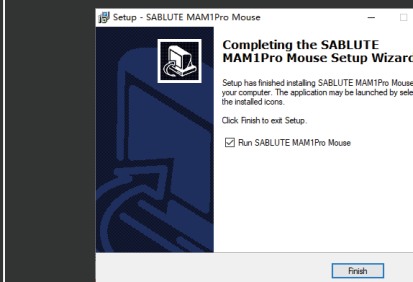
Setup - SABLUTE MAM1Pro Mouse

Completing the SABLUTE MAM1Pro Mouse Setup Wizard

Setup has finished installing SABLUTE MAM1Pro Mouse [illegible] your computer. The application may be launched by sele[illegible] the installed icons.

Click Finish to exit Setup.

Run SABLUTE MAM1Pro Mouse

Finish